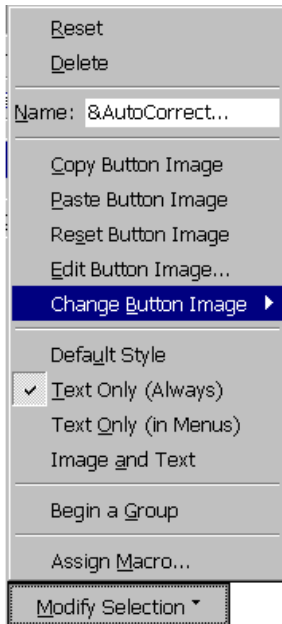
Reset
Delete
Name: &AutoCorrect...
Copy Button Image
Paste Button Image
Reset Button Image
Edit Button Image...
Change Button Image
Default Style
Text Only (Always)
Text Only (in Menus)
Image and Text
Begin a Group
Assign Macro...
Modify Selection